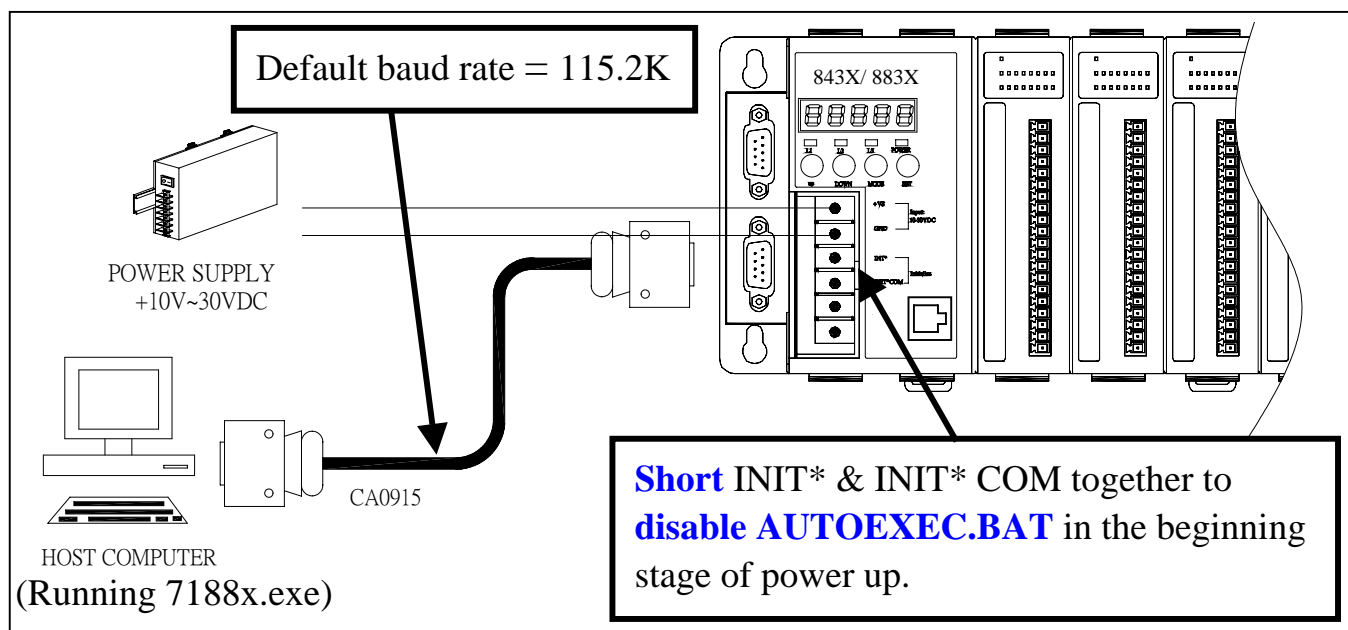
Default baud rate = 115.2K

843X/ 883X

POWER SUPPLY
+10V~30VDC

HOST COMPUTER
(Running 7188x.exe)

CA0915

Short INIT* & INIT* COM together to disable AUTOEXEC.BAT in the beginning stage of power up.